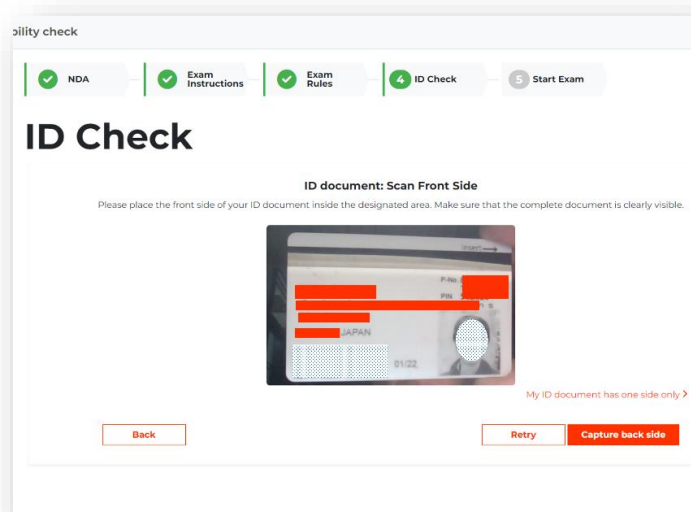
bility check

NDA

Exam Instructions

Exam Rules

4 ID Check

5 Start Exam

ID Check

ID document: Scan Front Side

Please place the front side of your ID document inside the designated area. Make sure that the complete document is clearly visible.

Insert

P-No.

PIN

JAPAN

01/22

My ID document has one side only >

Back

Retry

Capture back side